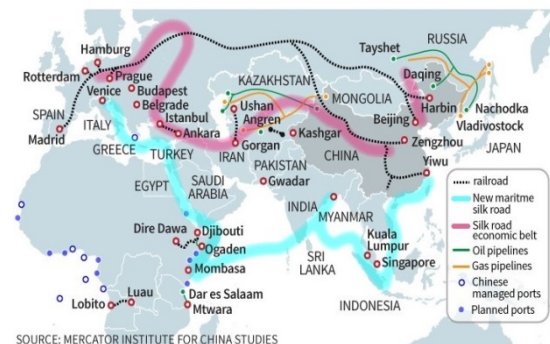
Hamburg
Rotterdam
Prague
Budapest
Belgrade
Istanbul
Ankara
Venice
SPAIN
Madrid
ITALY
GREECE
TURKEY
EGYPT
SAUDI ARABIA
Dire Dawa
Djibouti
Ogaden
Mombasa
Dar es Salaam
Mtwara
Lobito
Luau
KAZAKHSTAN
Ushan
Angren
Gorgan
IRAN
Kashgar
PAKISTAN
Gwadar
INDIA
SRI LANKA
MYANMAR
Kuala Lumpur
Singapore
INDONESIA
MONGOLIA
CHINA
Beijing
Zengzhou
Yiwu
RUSSIA
Tayshet
Daqing
Harbin
Nachodka
Vladivostock
JAPAN
railroad
New maritme silk road
Silk road economic belt
Oil pipelines
Gas pipelines
Chinese managed ports
Planned ports
SOURCE: MERCATOR INSTITUTE FOR CHINA STUDIES